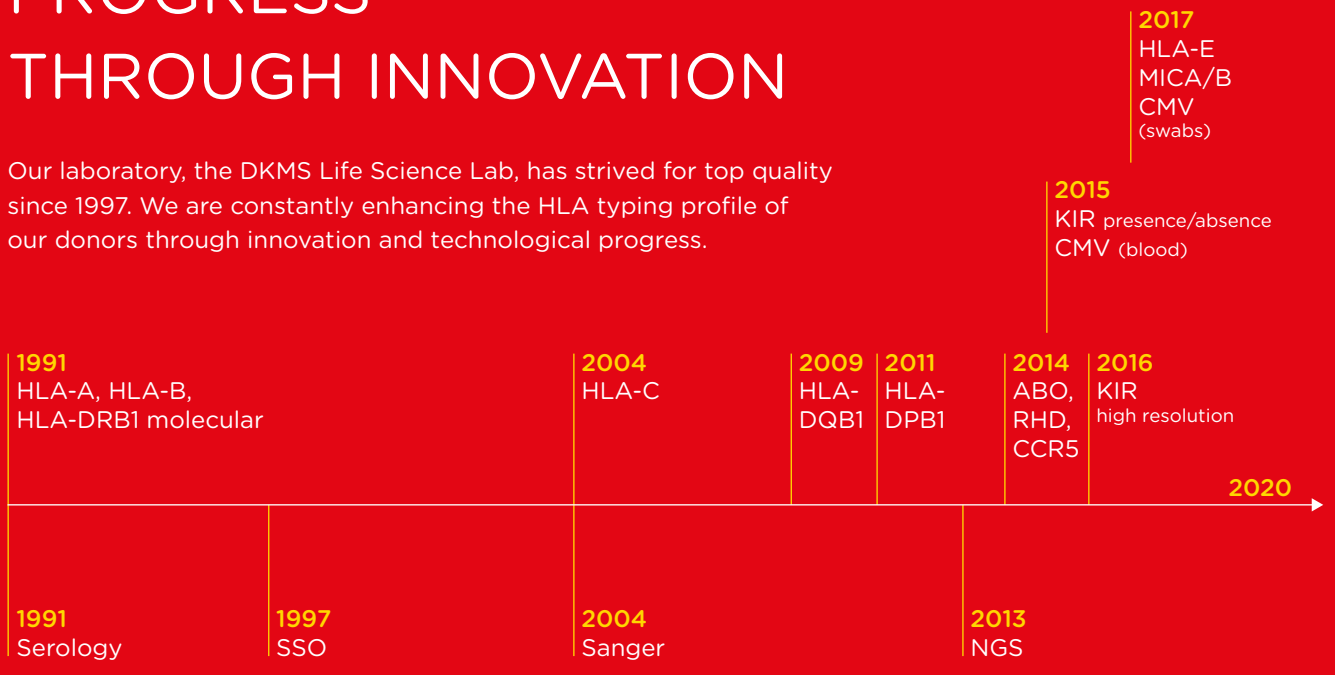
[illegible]
THROUGH INNOVATION

Our laboratory, the DKMS Life Science Lab, has strived for top quality since 1997. We are constantly enhancing the HLA typing profile of our donors through innovation and technological progress.

2017
HLA-E
MICA/B
CMV
(swabs)

2015
KIR presence/absence
CMV (blood)

1991
HLA-A, HLA-B,
HLA-DRB1 molecular

2004
HLA-C

2009
HLA-DQB1

2011
HLA-DPB1

2014
ABO,
RHD,
CCR5

2016
KIR
high resolution

2020

1991
Serology

1997
SSO

2004
Sanger

2013
NGS